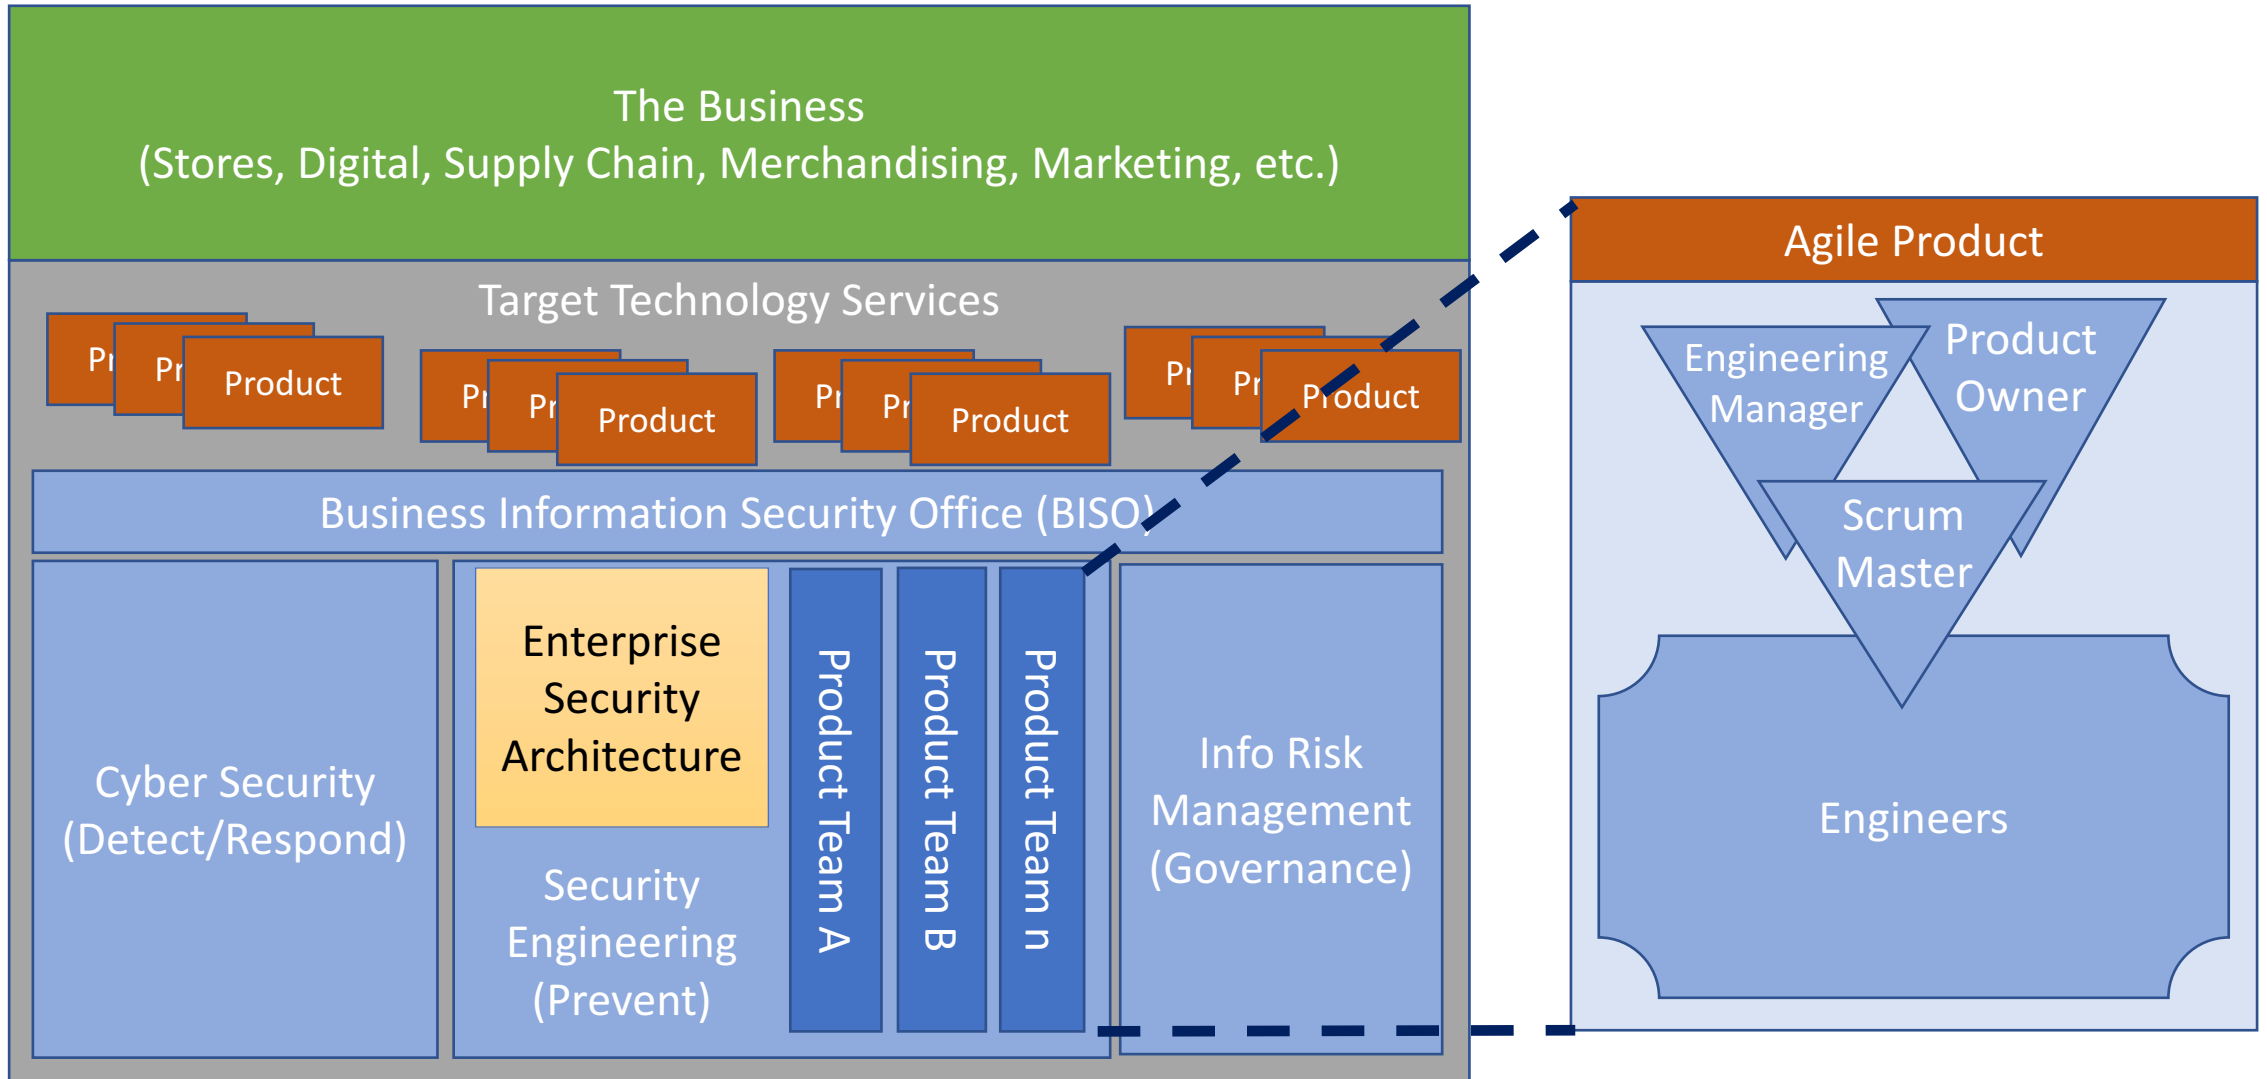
The Business
(Stores, Digital, Supply Chain, Merchandising, Marketing, etc.)

Target Technology Services

Pr Pr Product

Pr Pr Product

Pr Pr Product

Pr Pr Product

Business Information Security Office (BISO)

Cyber Security (Detect/Respond)

Enterprise Security Architecture

Security Engineering (Prevent)

Product Team A

Product Team B

Product Team n

Info Risk Management (Governance)

Agile Product

Engineering Manager

Product Owner

Scrum Master

Engineers